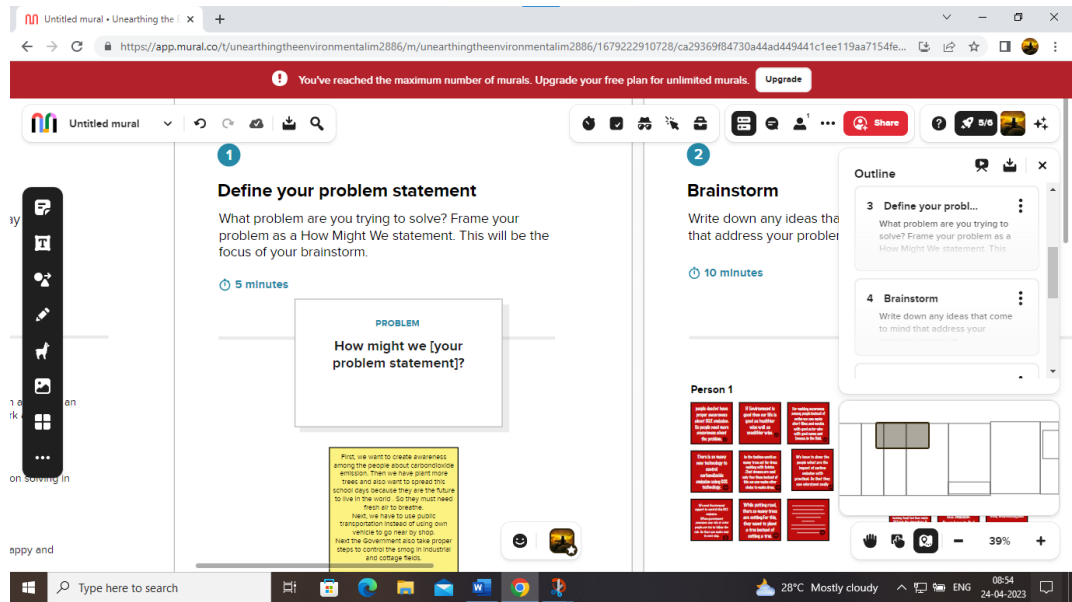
Untitled mural • Unearthing the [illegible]

https://app.mural.co/t/unearthingtheenvironmentalim2886/m/unearthingtheenvironmentalim2886/1679222910728/ca29369f84730a44ad449441c1ee119aa7154fe...

You've reached the maximum number of murals. Upgrade your free plan for unlimited murals. Upgrade

Untitled mural

Share

5/6

1

Define your problem statement

What problem are you trying to solve? Frame your problem as a How Might We statement. This will be the focus of your brainstorm.

5 minutes

PROBLEM

How might we [your problem statement]?

First, we want to create awareness among the people about carbondioxide emission. Then we have plant more trees and also want to spread this school days because they are the future to live in the world . So they must need fresh air to breathe. Next, we have to use public transportation instead of using own vehicle to go near by shop. Next the Government also take proper steps to control the smog in industrial and cottage fields.

2

Brainstorm

Write down any ideas tha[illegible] that address your problem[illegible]

10 minutes

Person 1

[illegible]

Outline

3 Define your probl...

What problem are you trying to solve? Frame your problem as a How Might We statement. This

4 Brainstorm

Write down any ideas that come to mind that address your

39%

ay

n a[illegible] an
rk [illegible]

on solving in

appy and

Type here to search

28°C Mostly cloudy

ENG

08:54
24-04-2023